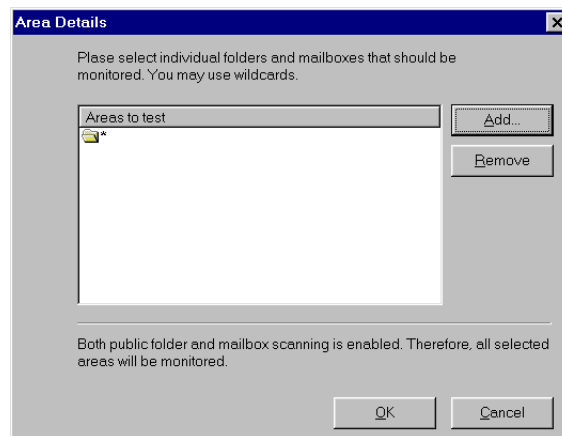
Area Details

Plase select individual folders and mailboxes that should be monitored. You may use wildcards.

Areas to test

*

Add...

Remove

Both public folder and mailbox scanning is enabled. Therefore, all selected areas will be monitored.

OK

Cancel